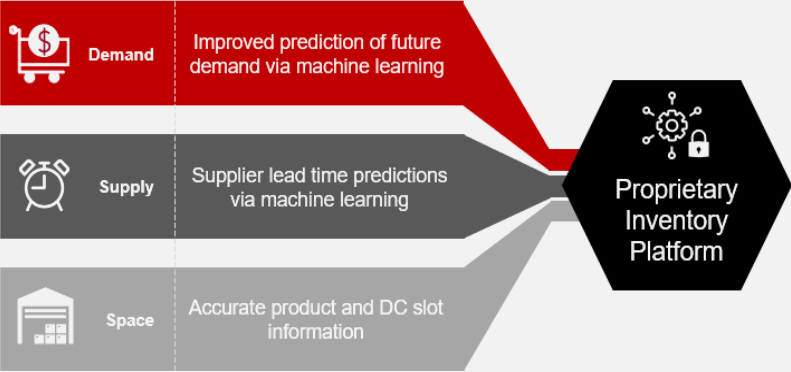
Demand

Improved prediction of future demand via machine learning

Supply

Supplier lead time predictions via machine learning

Space

Accurate product and DC slot information

Proprietary Inventory Platform